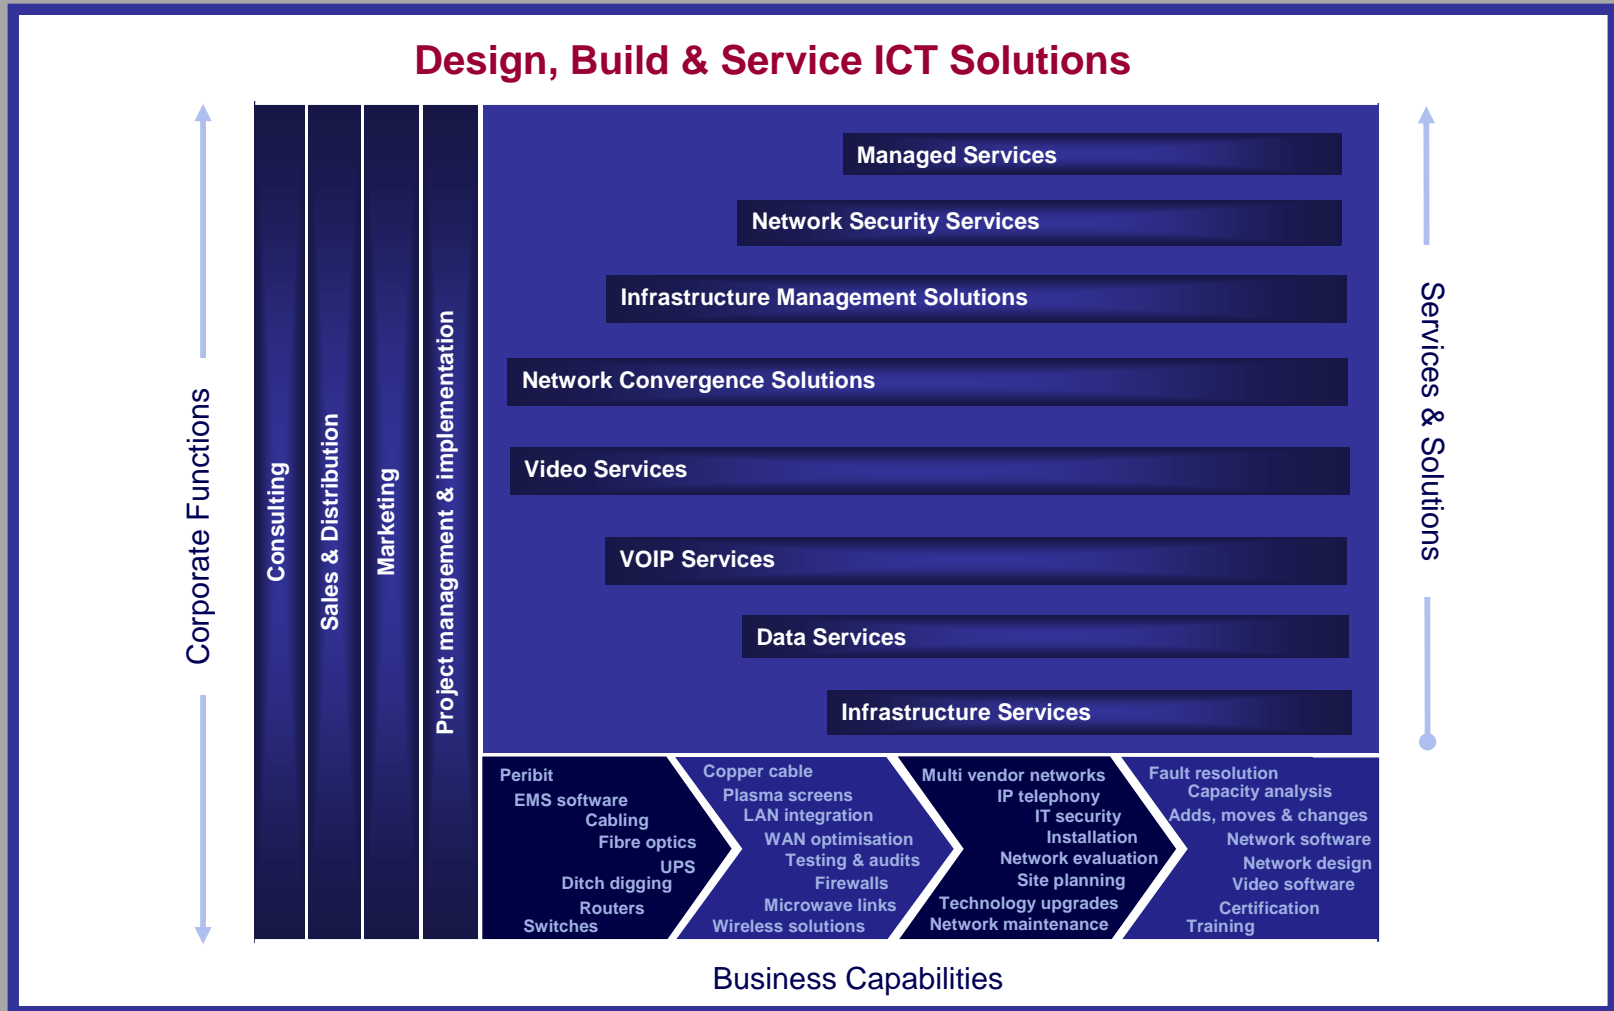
Design, Build & Service ICT Solutions

Corporate Functions

Consulting

Sales & Distribution

Marketing

Project management & implementation

Managed Services

Network Security Services

Infrastructure Management Solutions

Network Convergence Solutions

Video Services

VOIP Services

Data Services

Infrastructure Services

Services & Solutions

Peribit
EMS software
Cabling
Fibre optics
UPS
Ditch digging
Routers
Switches

Copper cable
Plasma screens
LAN integration
WAN optimisation
Testing & audits
Firewalls
Microwave links
Wireless solutions

Multi vendor networks
IP telephony
IT security
Installation
Network evaluation
Site planning
Technology upgrades
Network maintenance

Fault resolution
Capacity analysis
Adds, moves & changes
Network software
Network design
Video software
Certification
Training

Business Capabilities